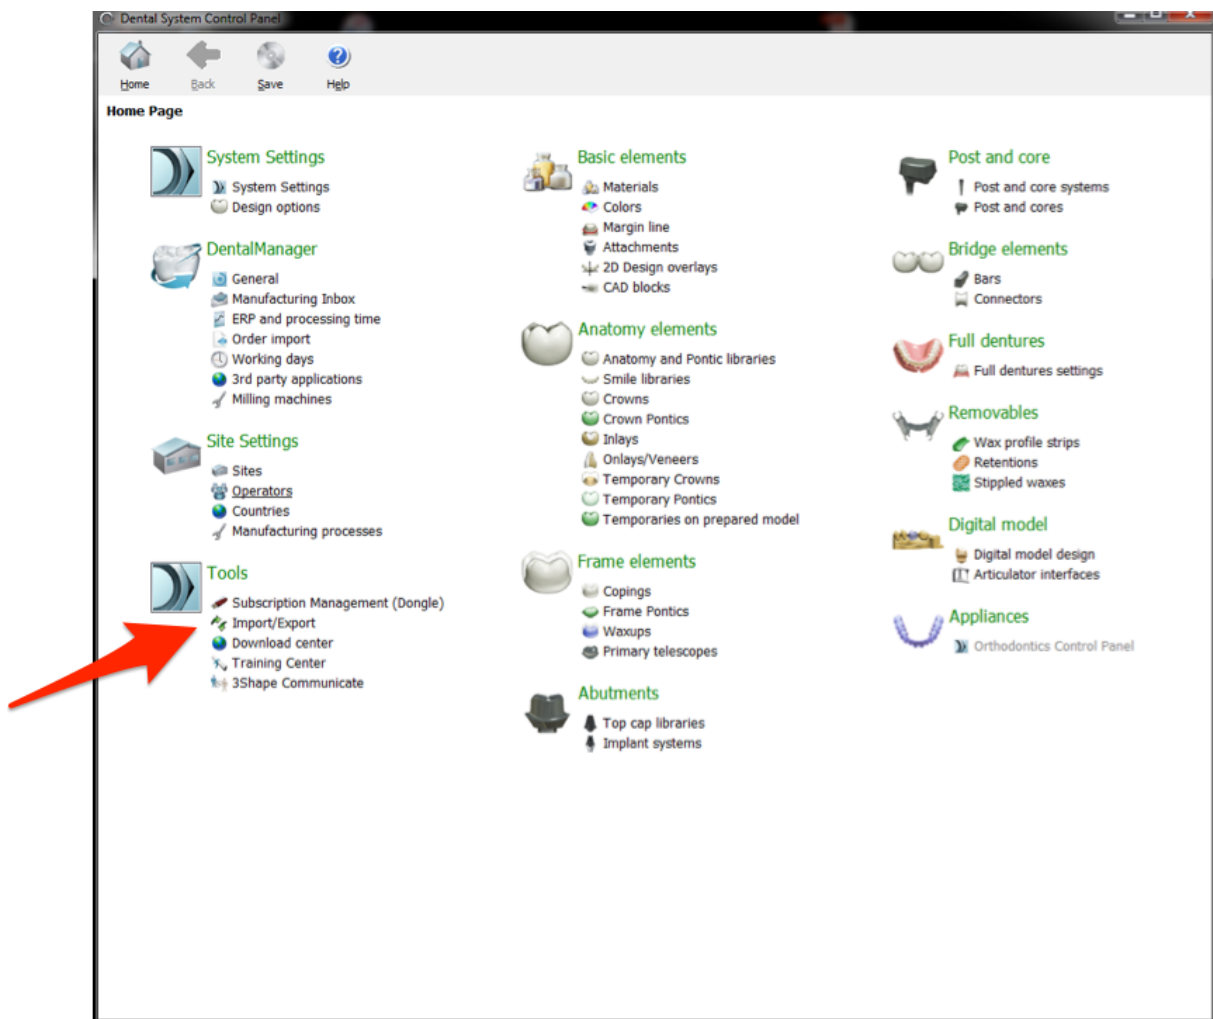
Dental System Control Panel

Home Back Save Help

Home Page

System Settings
System Settings
Design options

DentalManager
General
Manufacturing Inbox
ERP and processing time
Order import
Working days
3rd party applications
Milling machines

Site Settings
Sites
Operators
Countries
Manufacturing processes

Tools
Subscription Management (Dongle)
Import/Export
Download center
Training Center
3Shape Communicate

Basic elements
Materials
Colors
Margin line
Attachments
2D Design overlays
CAD blocks

Anatomy elements
Anatomy and Pontic libraries
Smile libraries
Crowns
Crown Pontics
Inlays
Onlays/Veneers
Temporary Crowns
Temporary Pontics
Temporaries on prepared model

Frame elements
Copings
Frame Pontics
Waxups
Primary telescopes

Abutments
Top cap libraries
Implant systems

Post and core
Post and core systems
Post and cores

Bridge elements
Bars
Connectors

Full dentures
Full dentures settings

Removables
Wax profile strips
Retentions
Stippled waxes

Digital model
Digital model design
Articulator interfaces

Appliances
Orthodontics Control Panel